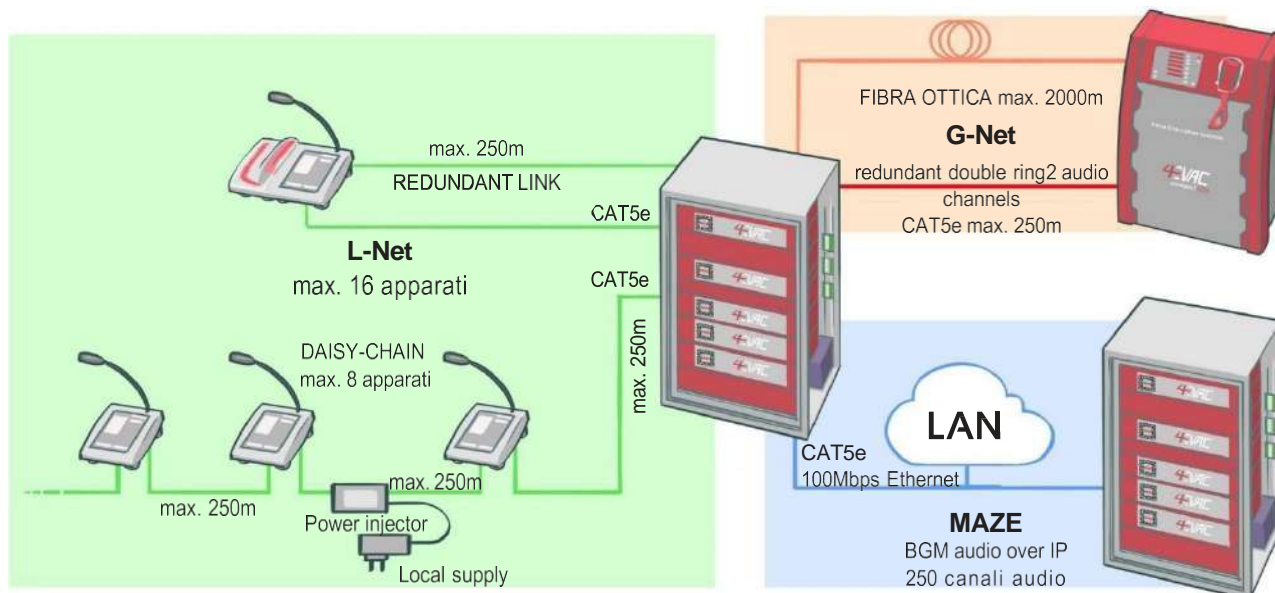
max. 250m
REDUNDANT LINK

CAT5e

L-Net
max. 16 apparati

CAT5e

max. 250m

DAISY-CHAIN
max. 8 apparati

max. 250m

max. 250m

Power injector

Local supply

FIBRA OTTICA max. 2000m

G-Net

redundant double ring2 audio channels
CAT5e max. 250m

LAN

CAT5e
100Mbps Ethernet

MAZE
BGM audio over IP
250 canali audio